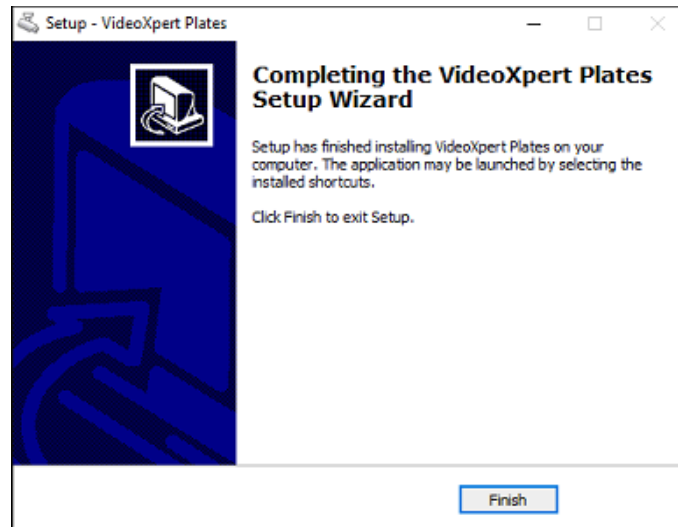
Setup - VideoXpert Plates

Completing the VideoXpert Plates Setup Wizard

Setup has finished installing VideoXpert Plates on your computer. The application may be launched by selecting the installed shortcuts.

Click Finish to exit Setup.

Finish